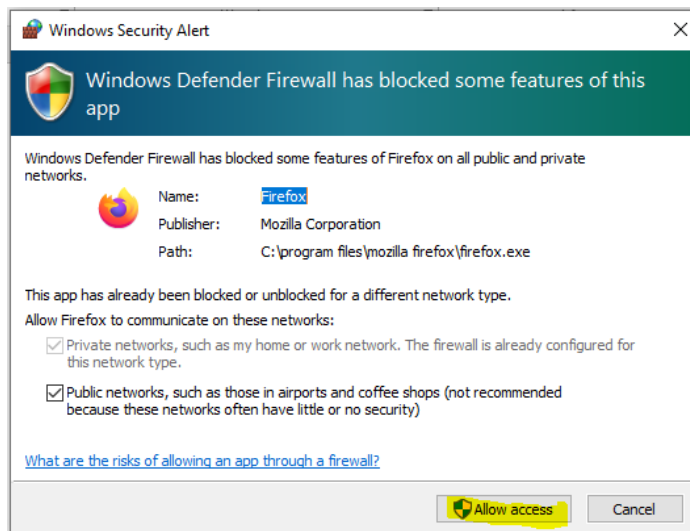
Windows Security Alert

Windows Defender Firewall has blocked some features of this app

Windows Defender Firewall has blocked some features of Firefox on all public and private networks.

Name: Firefox

Publisher: Mozilla Corporation

Path: C:\program files\mozilla firefox\firefox.exe

This app has already been blocked or unblocked for a different network type.

Allow Firefox to communicate on these networks:

Private networks, such as my home or work network. The firewall is already configured for this network type.

Public networks, such as those in airports and coffee shops (not recommended because these networks often have little or no security)

What are the risks of allowing an app through a firewall?

Allow access

Cancel